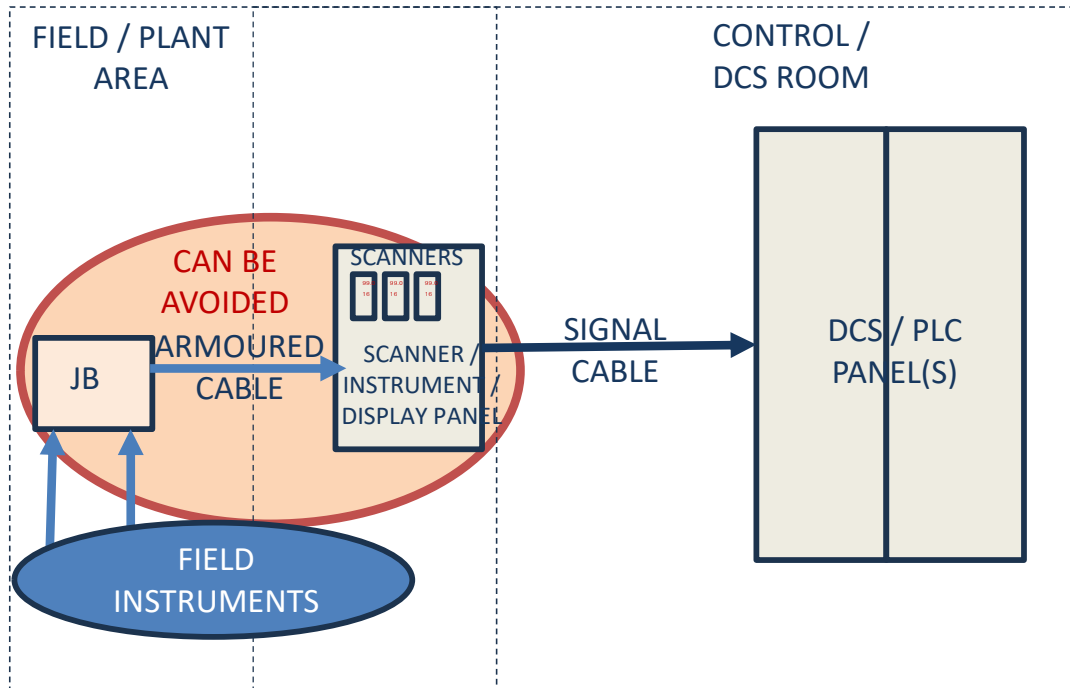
FIELD / PLANT AREA

CONTROL / DCS ROOM

CAN BE AVOIDED

SCANNERS

99.0 16

99.0 16

99.0 16

ARMOURED CABLE

JB

SCANNER / INSTRUMENT / DISPLAY PANEL

SIGNAL CABLE

DCS / PLC PANEL(S)

FIELD INSTRUMENTS